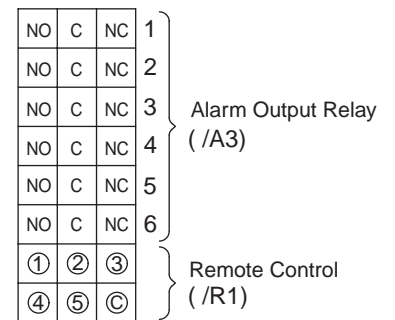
| NO | C | NC | 1 |
|---|---|---|---|
| NO | C | NC | 2 |
| NO | C | NC | 3 |
| NO | C | NC | 4 |
| NO | C | NC | 5 |
| NO | C | NC | 6 |
| ① | ② | ③ | |
| ④ | ⑤ | Ⓒ | |

Alarm Output Relay ( /A3)

Remote Control ( /R1)